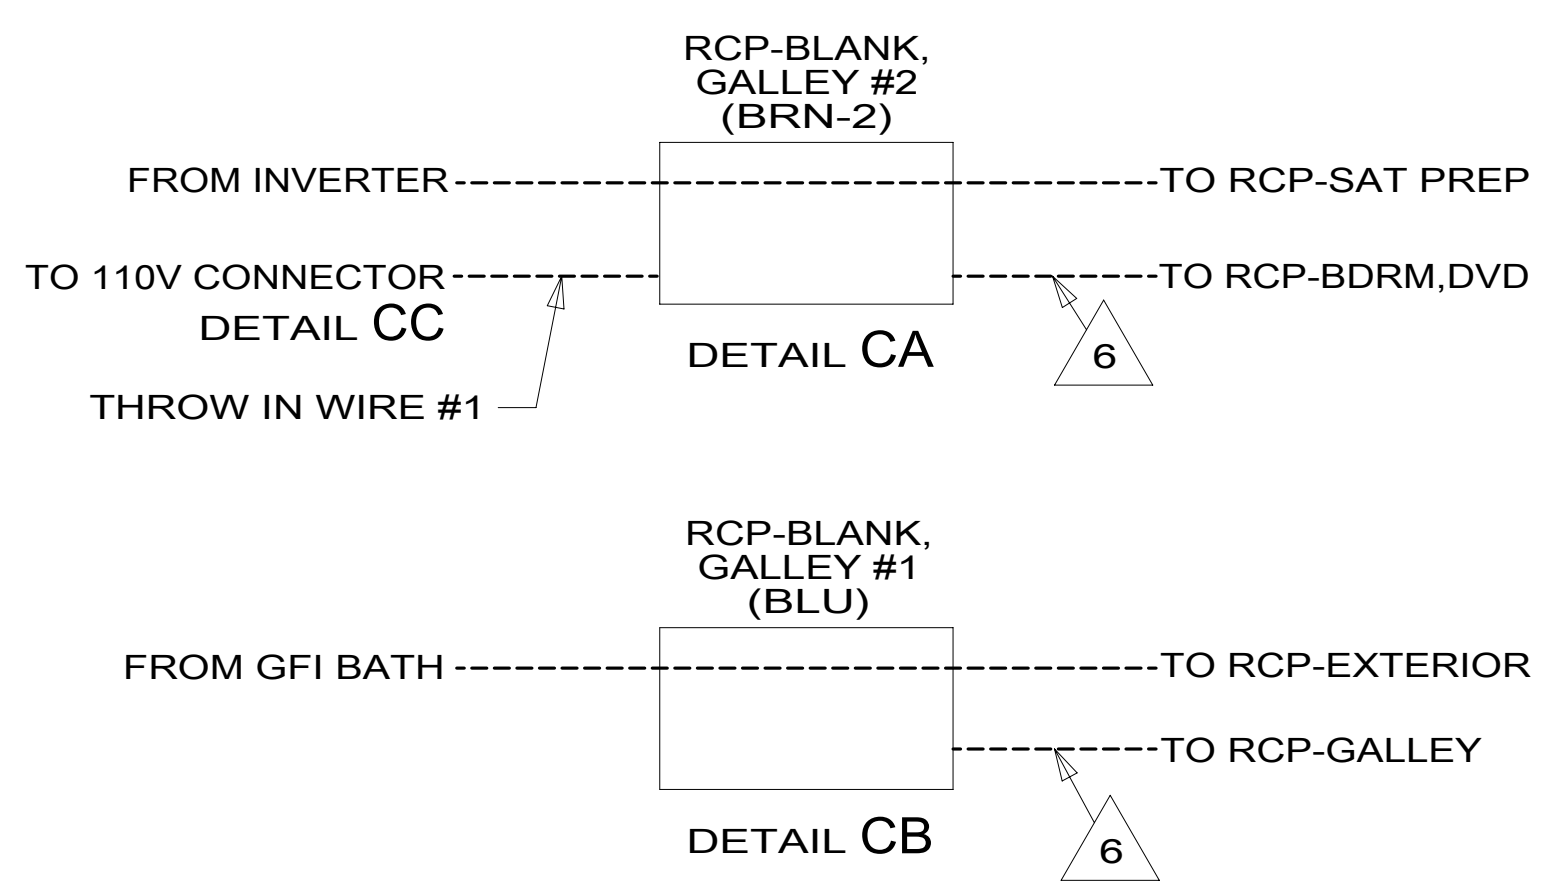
RCP-BLANK,
GALLEY #2
(BRN-2)

FROM INVERTER

TO RCP-SAT PREP

TO 110V CONNECTOR
DETAIL CC

TO RCP-BDRM,DVD

DETAIL CA

6

THROW IN WIRE #1

RCP-BLANK,
GALLEY #1
(BLU)

FROM GFI BATH

TO RCP-EXTERIOR

TO RCP-GALLEY

DETAIL CB

6